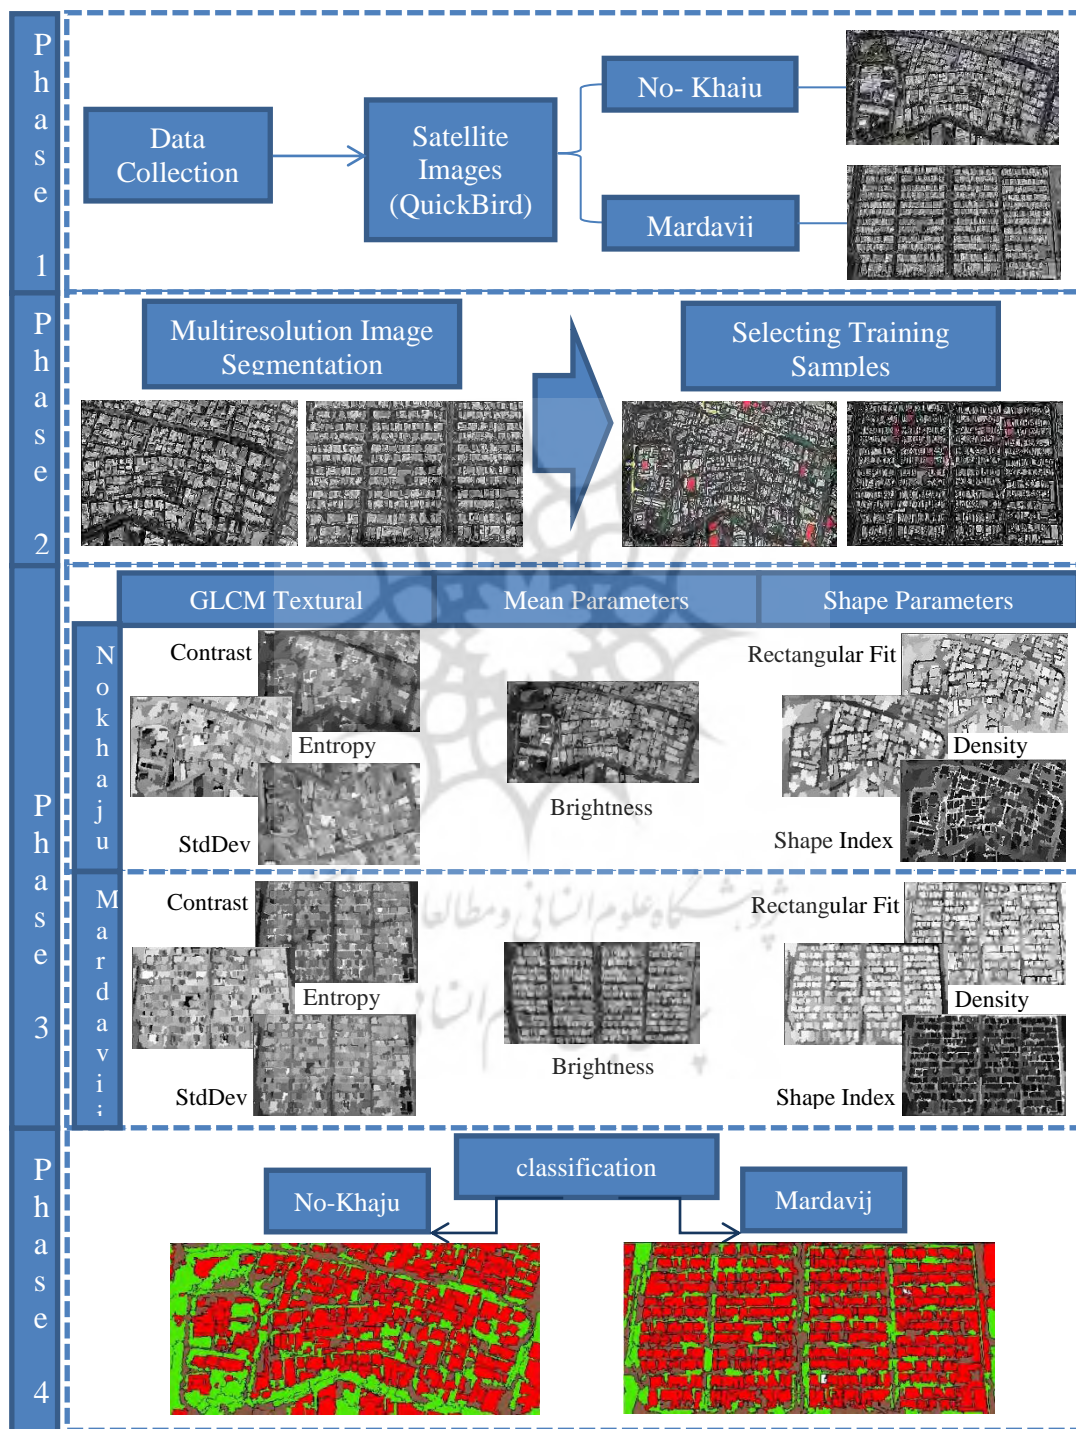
Phase 1

Data Collection

Satellite Images (QuickBird)

No- Khaju

Mardavij

Phase 2

Multiresolution Image Segmentation

Selecting Training Samples

Phase 3

GLCM Textural

Mean Parameters

Shape Parameters

Nokhaju

Contrast

Entropy

StdDev

Brightness

Rectangular Fit

Density

Shape Index

Mardavij

Contrast

Entropy

StdDev

Brightness

Rectangular Fit

Density

Shape Index

Phase 4

classification

No-Khaju

Mardavij